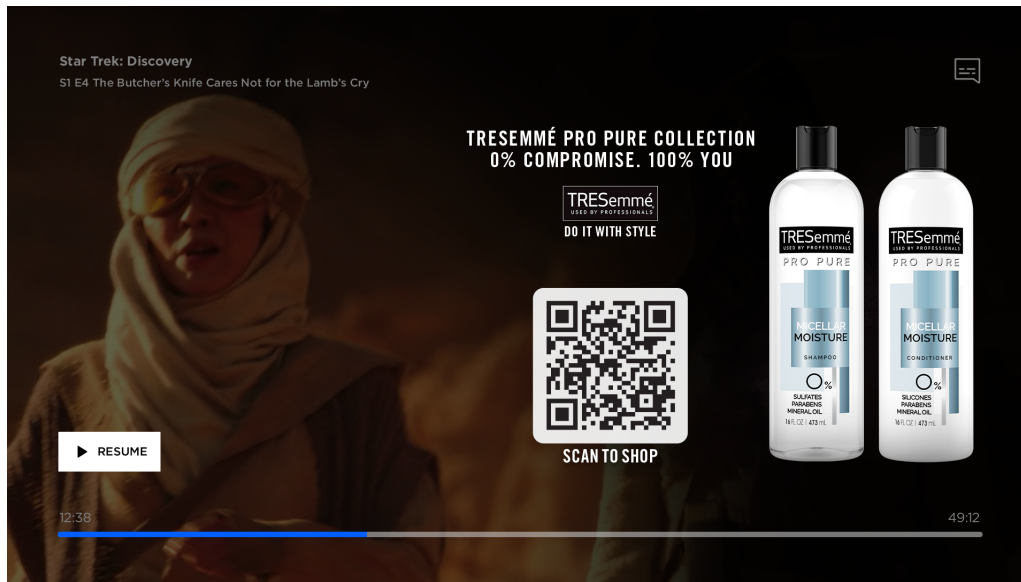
Star Trek: Discovery
S1 E4 The Butcher's Knife Cares Not for the Lamb's Cry

TRESEMMÉ PRO PURE COLLECTION
0% COMPROMISE. 100% YOU

TRESemmé
USED BY PROFESSIONALS
DO IT WITH STYLE

SCAN TO SHOP

TRESemmé
USED BY PROFESSIONALS
PRO PURE
MICELLAR MOISTURE
SHAMPOO
0%
SULFATES PARABENS MINERAL OIL
16 FL OZ | 473 mL

TRESemmé
USED BY PROFESSIONALS
PRO PURE
MICELLAR MOISTURE
CONDITIONER
0%
SILICONES PARABENS MINERAL OIL
16 FL OZ | 473 mL

RESUME

12:38
49:12